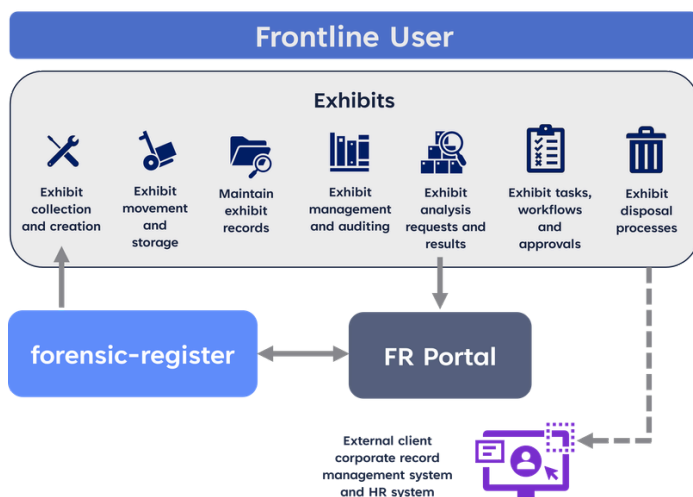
Frontline User

Exhibits

Exhibit collection and creation

Exhibit movement and storage

Maintain exhibit records

Exhibit management and auditing

Exhibit analysis requests and results

Exhibit tasks, workflows and approvals

Exhibit disposal processes

forensic-register

FR Portal

External client corporate record management system and HR system